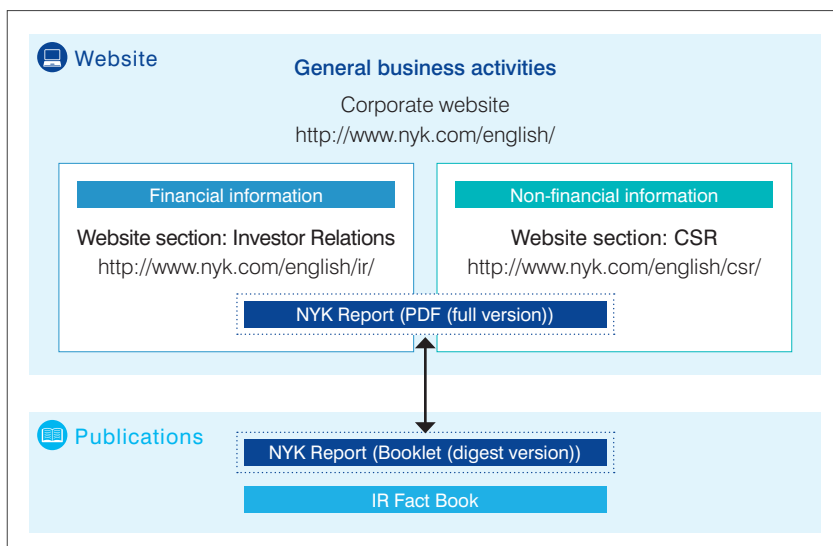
Website

General business activities

Corporate website
http://www.nyk.com/english/

Financial information

Website section: Investor Relations
http://www.nyk.com/english/ir/

Non-financial information

Website section: CSR
http://www.nyk.com/english/csr/

NYK Report (PDF (full version))

Publications

NYK Report (Booklet (digest version))

IR Fact Book